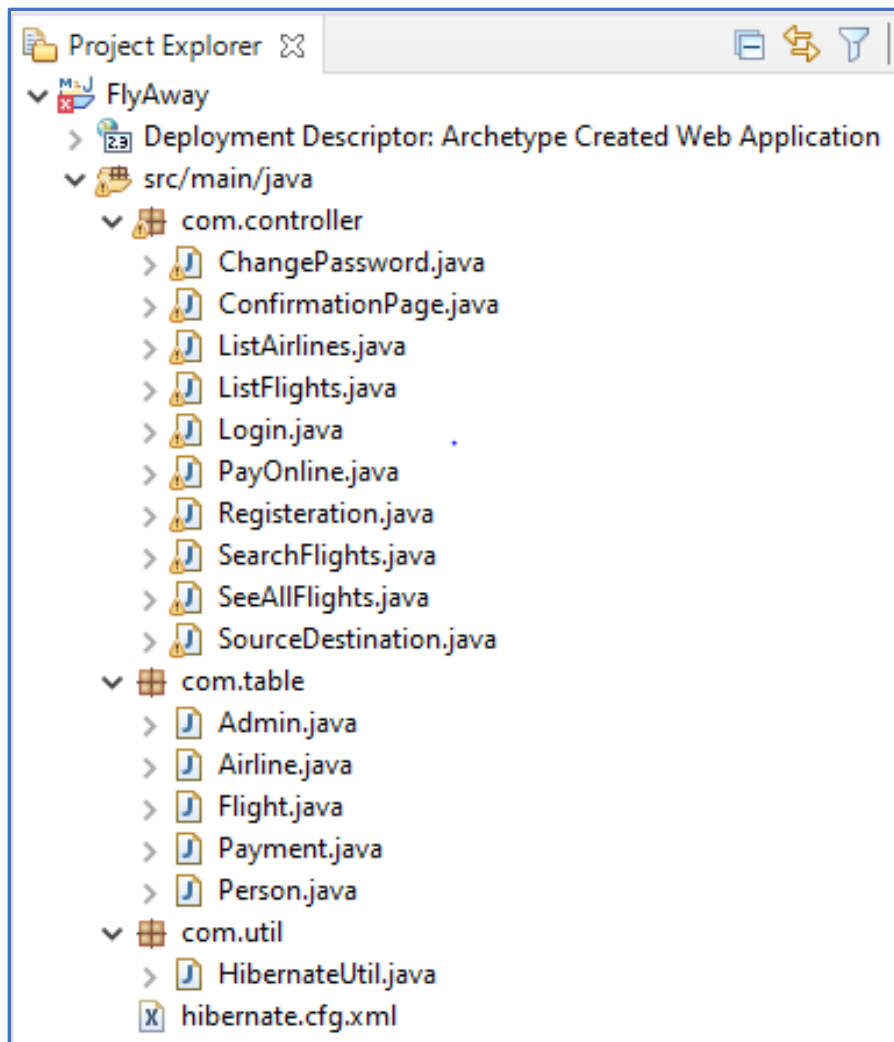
Project Explorer

FlyAway

Deployment Descriptor: Archetype Created Web Application

src/main/java

com.controller

ChangePassword.java

ConfirmationPage.java

ListAirlines.java

ListFlights.java

Login.java

PayOnline.java

Registeration.java

SearchFlights.java

SeeAllFlights.java

SourceDestination.java

com.table

Admin.java

Airline.java

Flight.java

Payment.java

Person.java

com.util

HibernateUtil.java

hibernate.cfg.xml